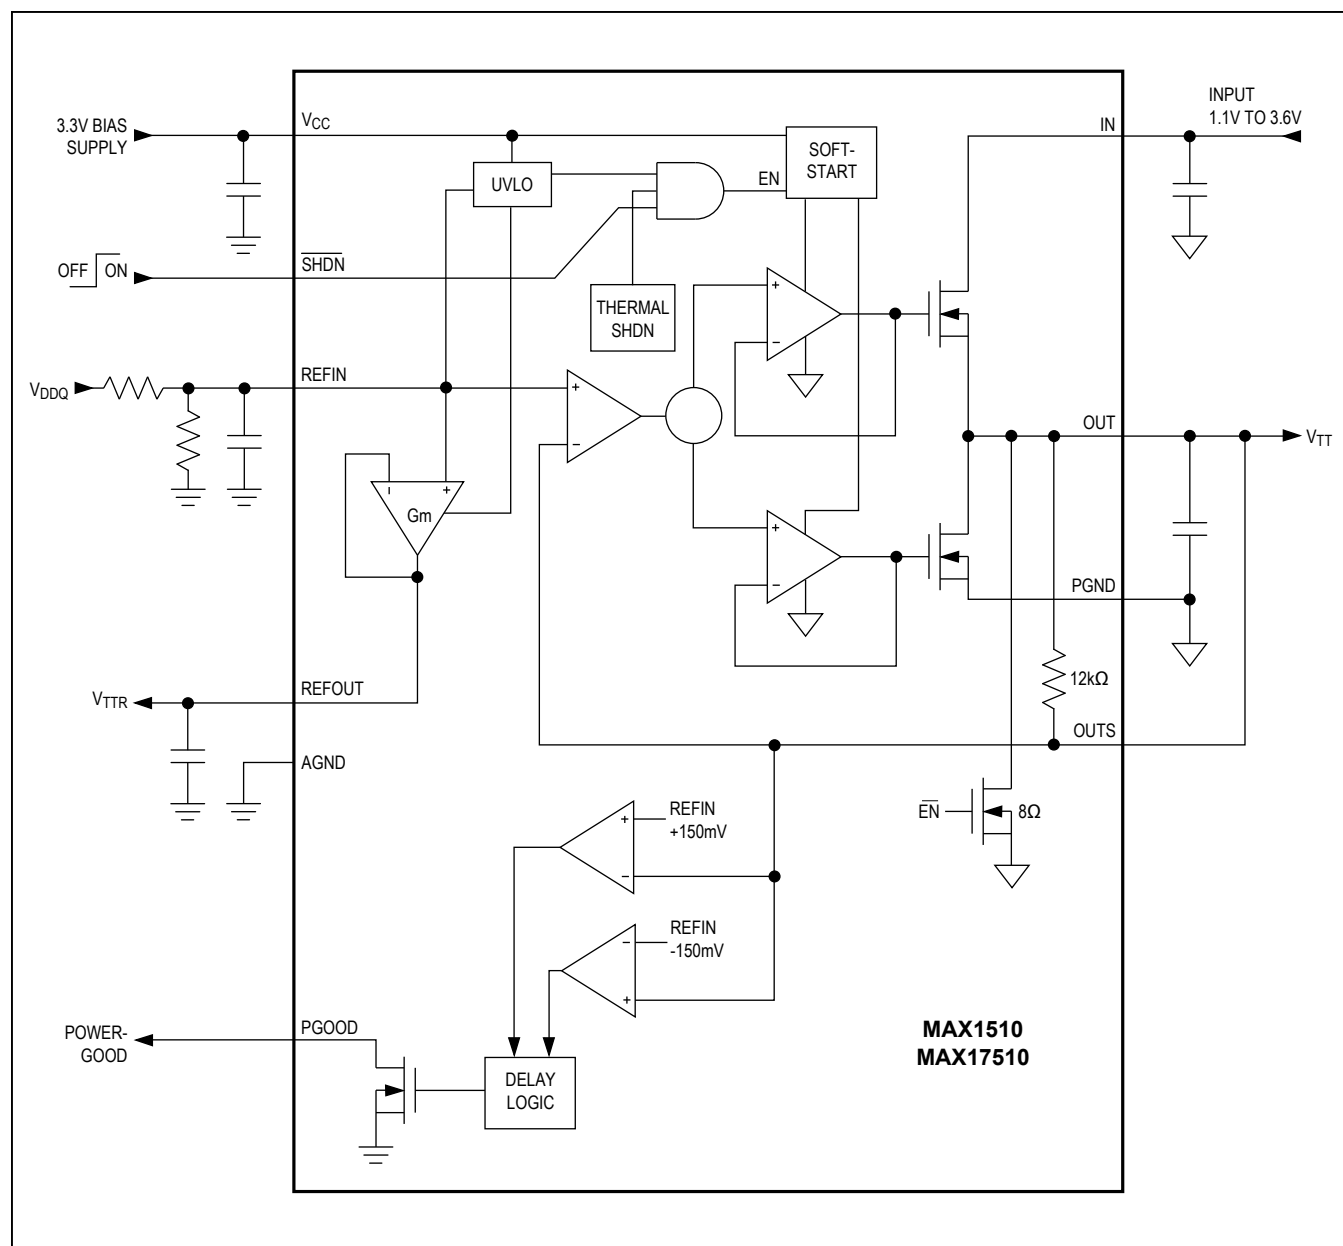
3.3V BIAS SUPPLY

$V_{CC}$

SOFT-START

INPUT 1.1V TO 3.6V

IN

UVLO

EN

OFF ON

$\overline{SHDN}$

THERMAL SHDN

+

−

$V_{DDQ}$

REFIN

+

−

−

+

Gm

OUT

$V_{TT}$

+

−

PGND

$V_{TTR}$

REFOUT

12kΩ

OUTS

AGND

$\overline{EN}$

8Ω

REFIN +150mV

+

−

REFIN -150mV

−

+

POWER-GOOD

PGOOD

DELAY LOGIC

MAX1510
MAX17510